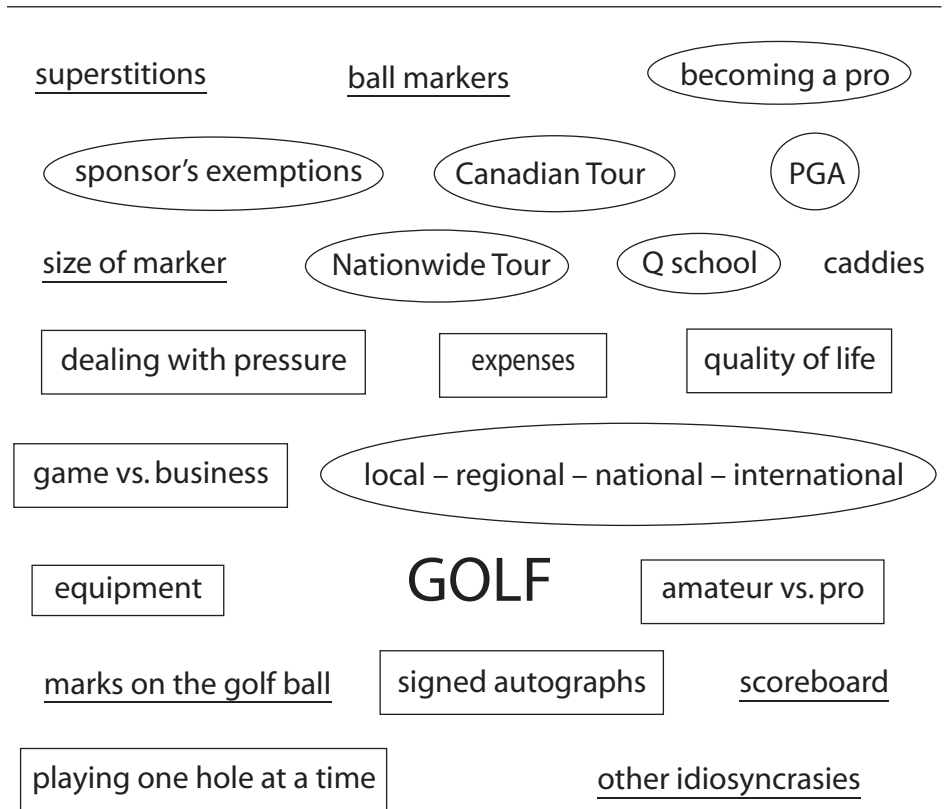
superstitions

ball markers

becoming a pro

sponsor's exemptions

Canadian Tour

PGA

size of marker

Nationwide Tour

Q school

caddies

dealing with pressure

expenses

quality of life

game vs. business

local – regional – national – international

equipment

GOLF

amateur vs. pro

marks on the golf ball

signed autographs

scoreboard

playing one hole at a time

other idiosyncrasies